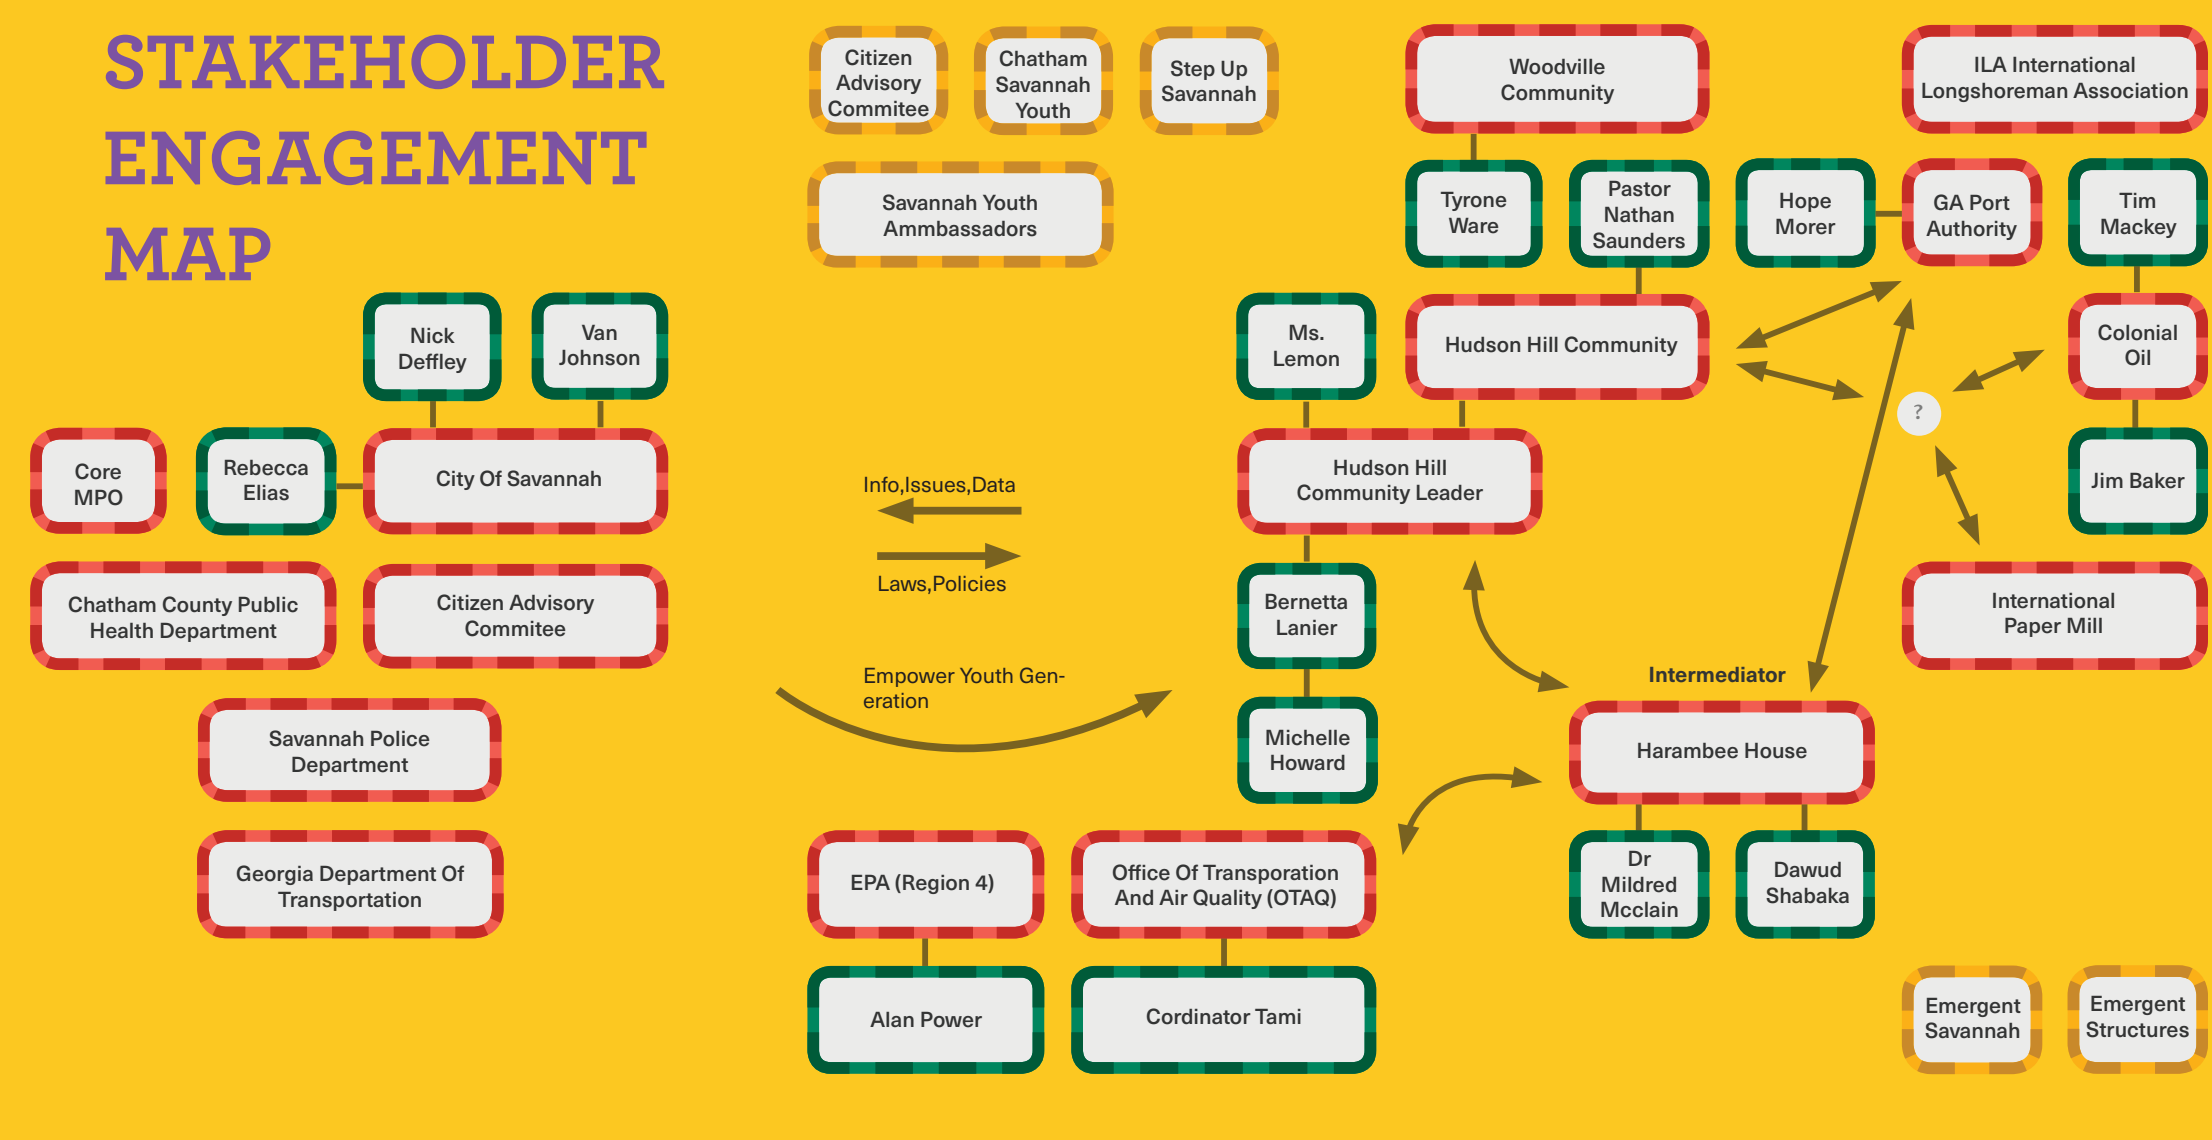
STAKEHOLDER ENGAGEMENT MAP

Citizen Advisory Commitee

Chatham Savannah Youth

Step Up Savannah

Savannah Youth Ammbassadors

Woodville Community

ILA International Longshoreman Association

Tyrone Ware

Pastor Nathan Saunders

Hope Morer

GA Port Authority

Tim Mackey

Nick Deffley

Van Johnson

Ms. Lemon

Hudson Hill Community

Colonial Oil

?

Core MPO

Rebecca Elias

City Of Savannah

Info,Issues,Data

Laws,Policies

Hudson Hill Community Leader

Jim Baker

Chatham County Public Health Department

Citizen Advisory Commitee

Bernetta Lanier

International Paper Mill

Empower Youth Generation

Intermediator

Savannah Police Department

Michelle Howard

Harambee House

Georgia Department Of Transportation

EPA (Region 4)

Office Of Transporation And Air Quality (OTAQ)

Dr Mildred Mcclain

Dawud Shabaka

Alan Power

Cordinator Tami

Emergent Savannah

Emergent Structures